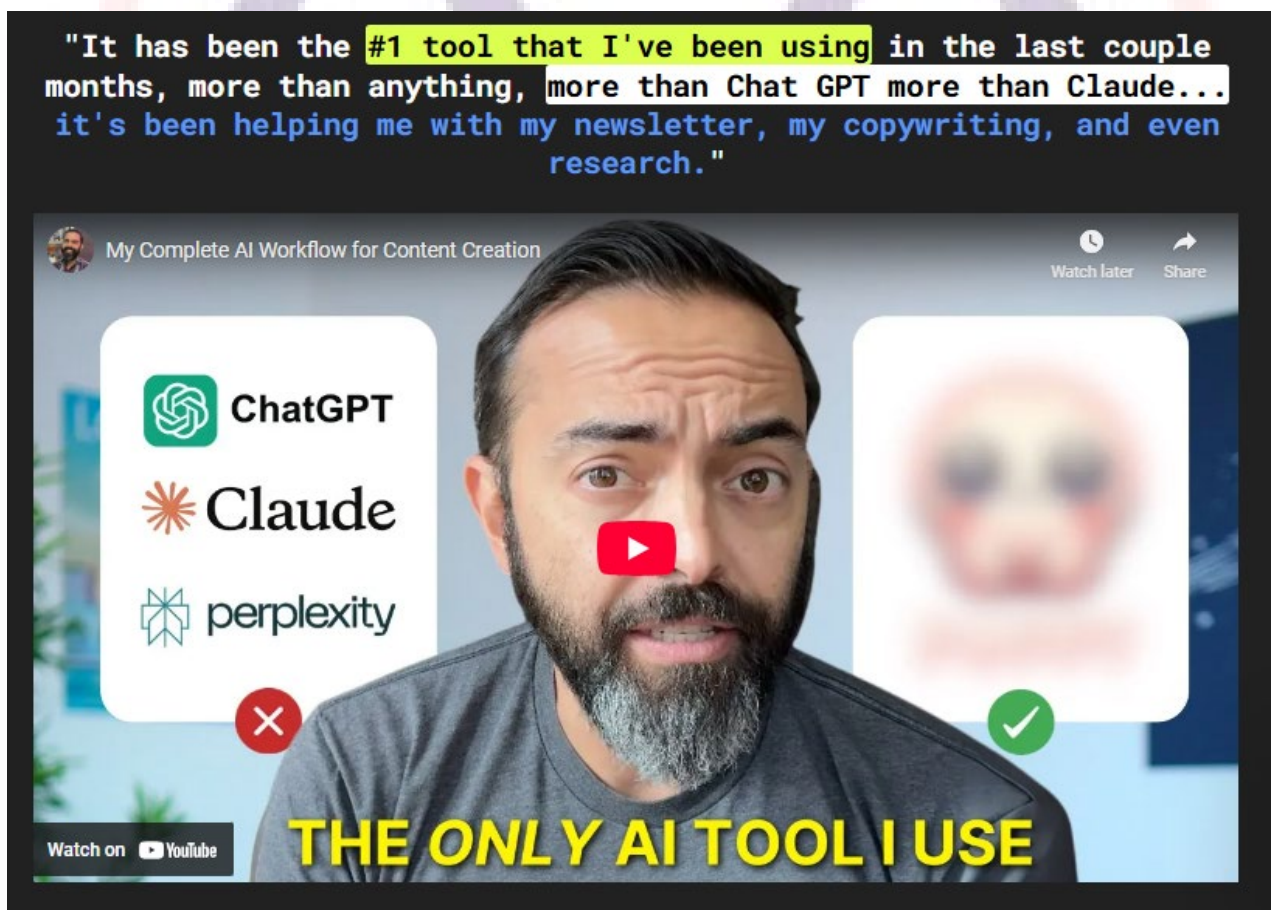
"It has been the #1 tool that I've been using in the last couple months, more than anything, more than Chat GPT more than Claude... it's been helping me with my newsletter, my copywriting, and even research."

My Complete AI Workflow for Content Creation

Watch later

Share

ChatGPT

Claude

perplexity

Watch on YouTube

THE ONLY AI TOOL I USE